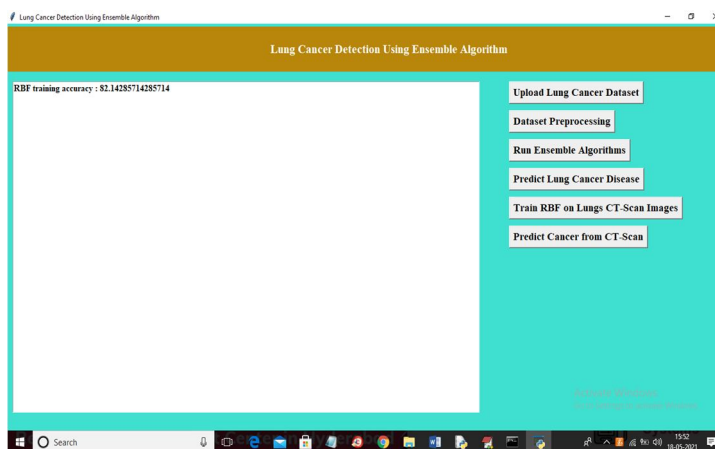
Lung Cancer Detection Using Ensemble Algorithm

Lung Cancer Detection Using Ensemble Algorithm

RBF training accuracy : 82.14285714285714

Upload Lung Cancer Dataset

Dataset Preprocessing

Run Ensemble Algorithms

Predict Lung Cancer Disease

Train RBF on Lungs CT-Scan Images

Predict Cancer from CT-Scan

Activate Windows
Go to Settings to activate Windows.

Search

15:52
18-05-2021